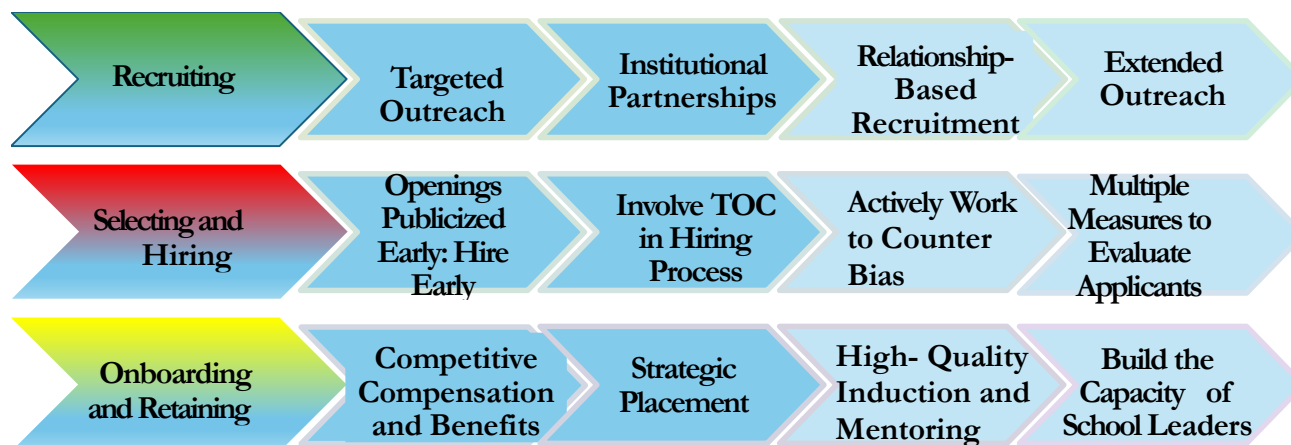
Recruiting

Targeted Outreach

Institutional Partnerships

Relationship-Based Recruitment

Extended Outreach

Selecting and Hiring

Openings Publicized Early: Hire Early

Involve TOC in Hiring Process

Actively Work to Counter Bias

Multiple Measures to Evaluate Applicants

Onboarding and Retaining

Competitive Compensation and Benefits

Strategic Placement

High- Quality Induction and Mentoring

Build the Capacity of School Leaders